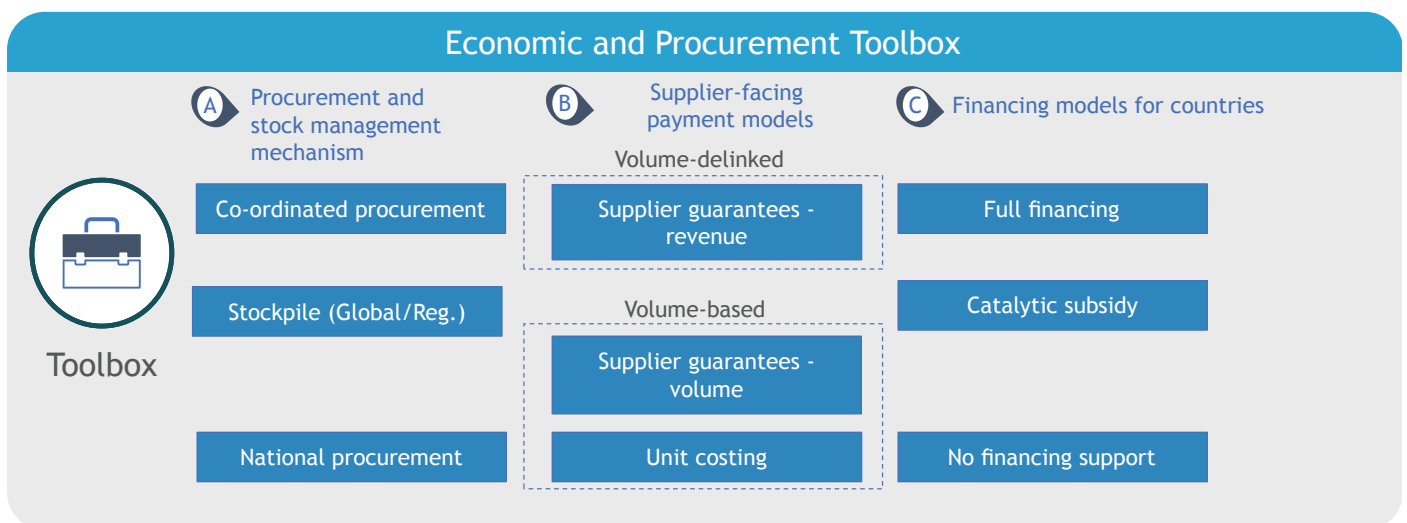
Economic and Procurement Toolbox

A Procurement and stock management mechanism

B Supplier-facing payment models

C Financing models for countries

Toolbox

Co-ordinated procurement

Stockpile (Global/Reg.)

National procurement

Volume-delinked

Supplier guarantees - revenue

Volume-based

Supplier guarantees - volume

Unit costing

Full financing

Catalytic subsidy

No financing support